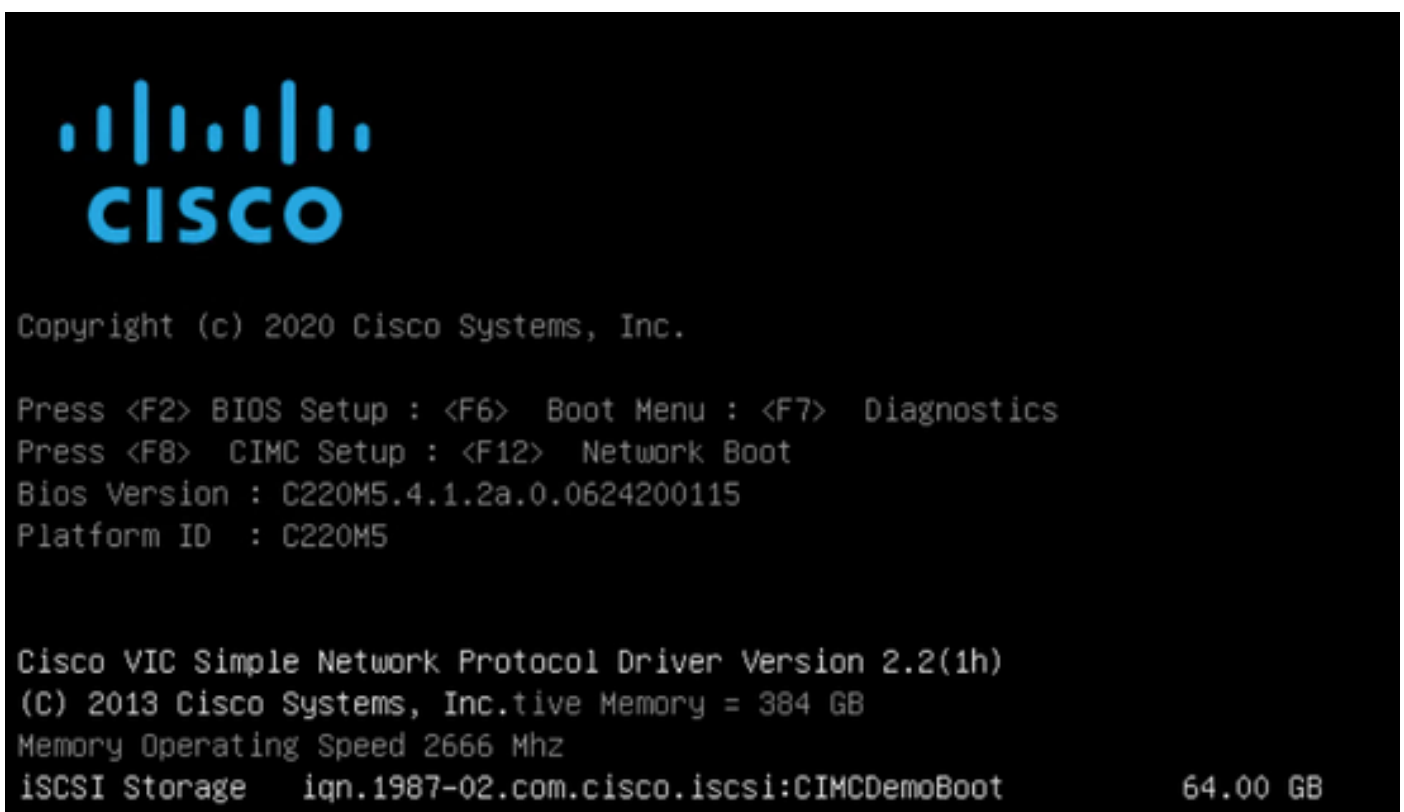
CISCO

Copyright (c) 2020 Cisco Systems, Inc.

Press <F2> BIOS Setup : <F6> Boot Menu : <F7> Diagnostics
Press <F8> CIMC Setup : <F12> Network Boot
Bios Version : C220M5.4.1.2a.0.0624200115
Platform ID : C220M5

Cisco VIC Simple Network Protocol Driver Version 2.2(1h)
(C) 2013 Cisco Systems, Inc.tive Memory = 384 GB
Memory Operating Speed 2666 Mhz
iSCSI Storage iqn.1987-02.com.cisco.iscsi:CIMCDemoBoot 64.00 GB